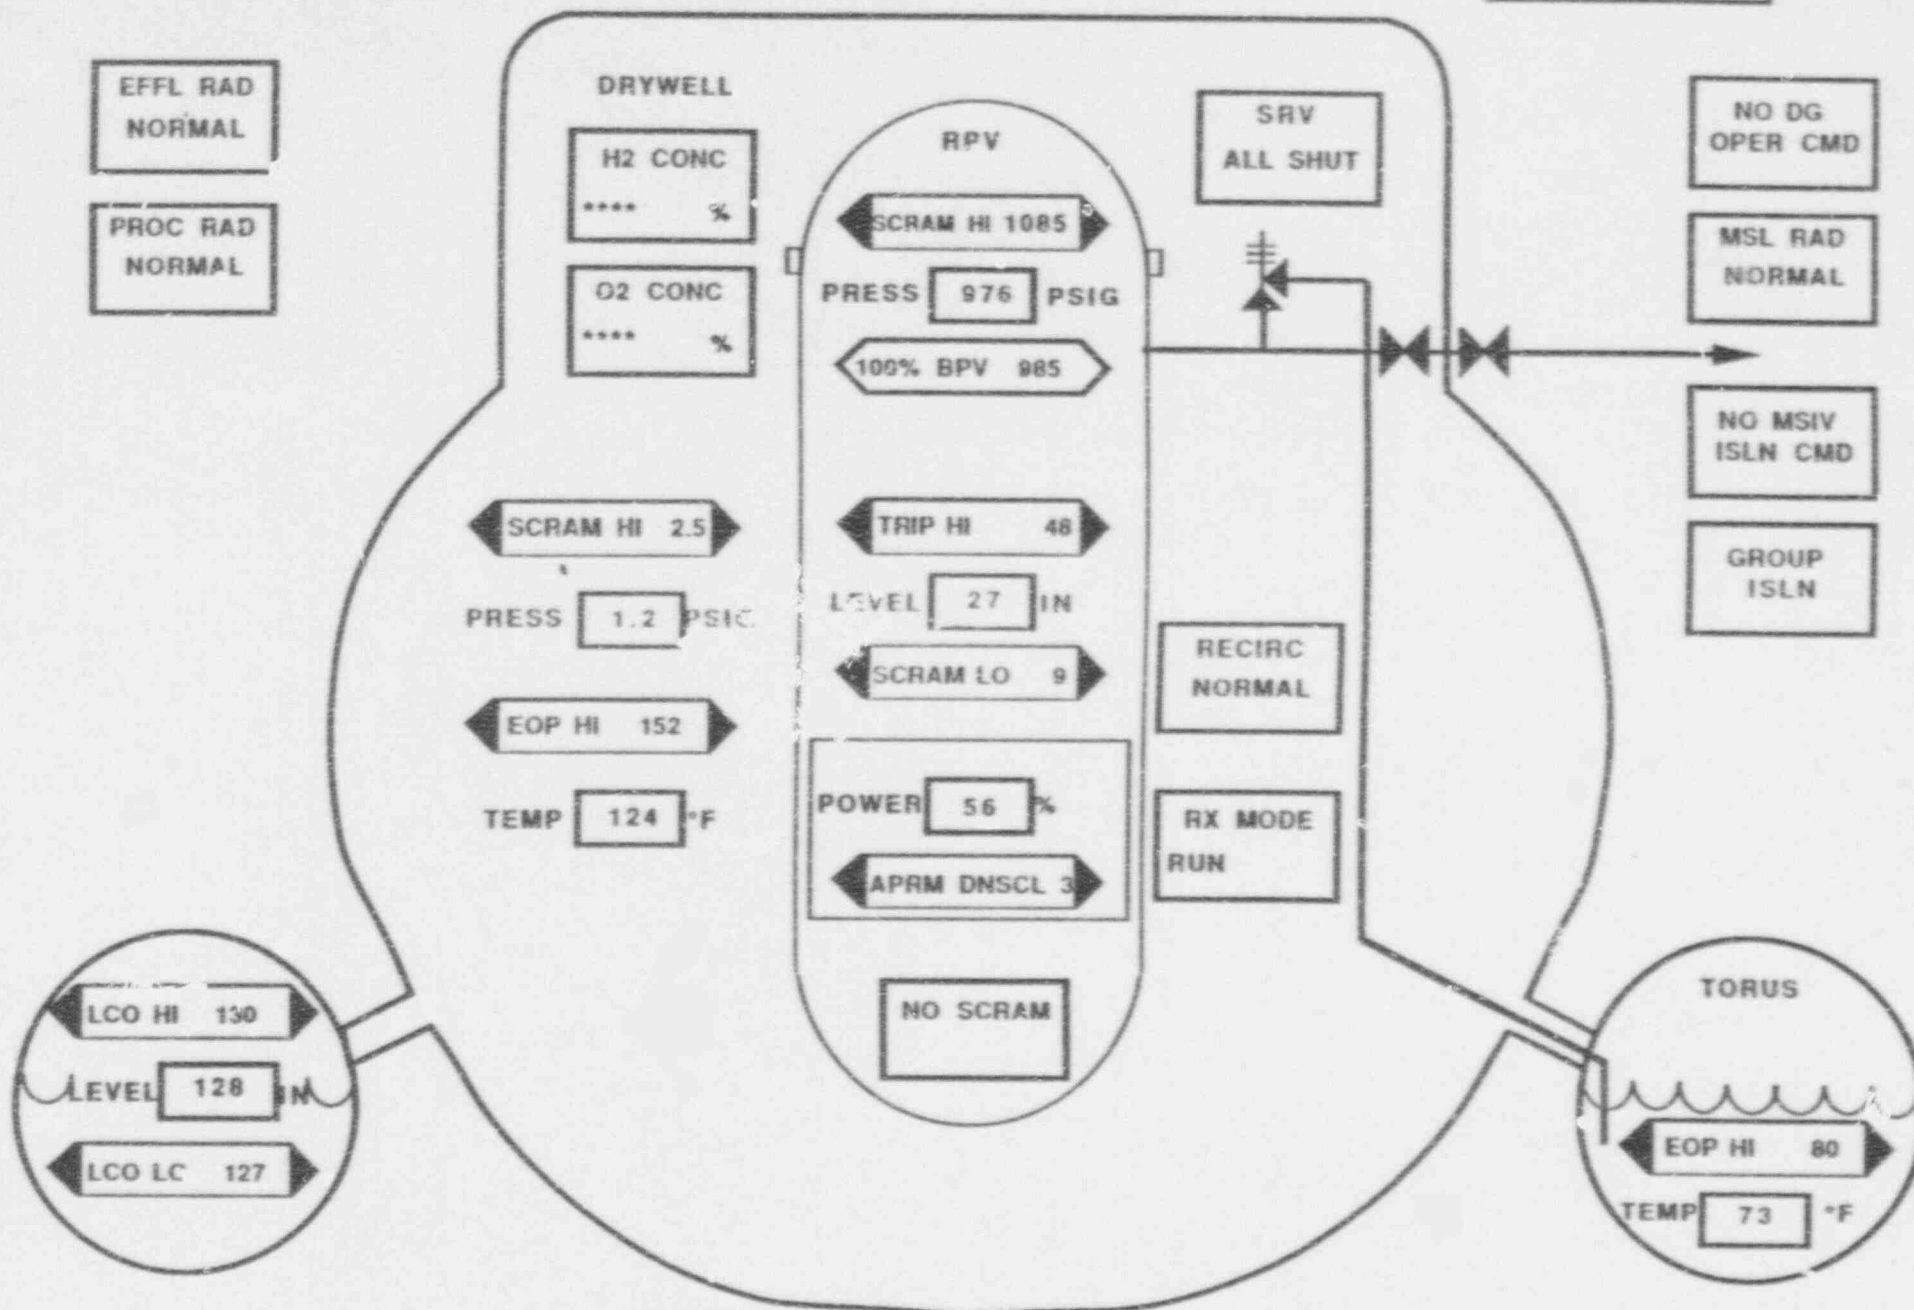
EFFL RAD NORMAL

PROC RAD NORMAL

DRYWELL

H2 CONC **** %

O2 CONC **** %

RPV

SCRAM HI 1085

PRESS 976 PSIG

100% BPV 985

SRV ALL SHUT

NO DG OPER CMD

MSL RAD NORMAL

NO MSIV ISLN CMD

GROUP ISLN

SCRAM HI 2.5

PRESS 1.2 PSIG

EOP HI 152

TEMP 124 °F

TRIP HI 48

LEVEL 27 IN

SCRAM LO 9

POWER 56 %

APRM DNSCL 3

RECIRC NORMAL

RX MODE RUN

NO SCRAM

LCO HI 130

LEVEL 128 IN

LCO LO 127

TORUS

EOP HI 80

TEMP 73 °F